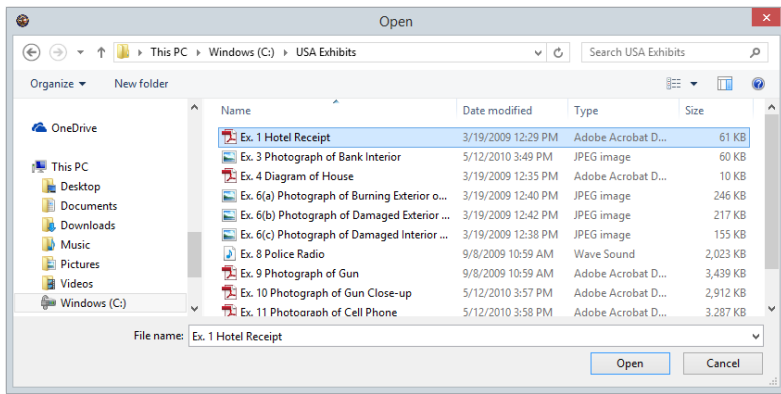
Open

This PC › Windows (C:) › USA Exhibits

Search USA Exhibits

Organize ▾ New folder

OneDrive

This PC
Desktop
Documents
Downloads
Music
Pictures
Videos
Windows (C:)

| Name | Date modified | Type | Size |
|---|---|---|---|
| Ex. 1 Hotel Receipt | 3/19/2009 12:29 PM | Adobe Acrobat D... | 61 KB |
| Ex. 3 Photograph of Bank Interior | 5/12/2010 3:49 PM | JPEG image | 60 KB |
| Ex. 4 Diagram of House | 3/19/2009 12:35 PM | Adobe Acrobat D... | 10 KB |
| Ex. 6(a) Photograph of Burning Exterior o... | 3/19/2009 12:40 PM | JPEG image | 246 KB |
| Ex. 6(b) Photograph of Damaged Exterior ... | 3/19/2009 12:42 PM | JPEG image | 217 KB |
| Ex. 6(c) Photograph of Damaged Interior ... | 3/19/2009 12:38 PM | JPEG image | 155 KB |
| Ex. 8 Police Radio | 9/8/2009 10:59 AM | Wave Sound | 2,023 KB |
| Ex. 9 Photograph of Gun | 9/8/2009 10:59 AM | Adobe Acrobat D... | 3,439 KB |
| Ex. 10 Photograph of Gun Close-up | 5/12/2010 3:57 PM | Adobe Acrobat D... | 2,912 KB |
| Ex. 11 Photograph of Cell Phone | 5/12/2010 3:58 PM | Adobe Acrobat D... | 3,287 KB |

File name: Ex. 1 Hotel Receipt

Open Cancel